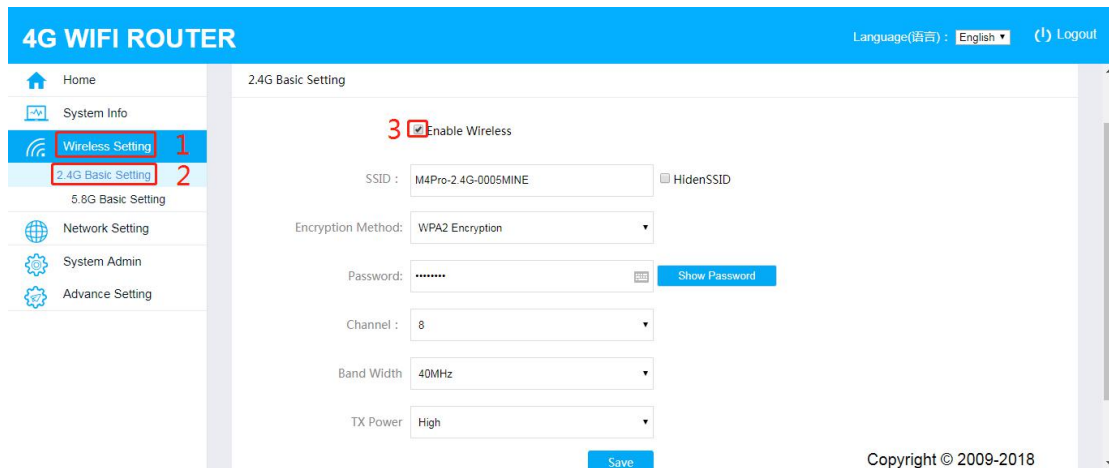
4G WIFI ROUTER

Language(语言) : English ▾ Logout

Home
System Info
Wireless Setting 1
2.4G Basic Setting 2
5.8G Basic Setting
Network Setting
System Admin
Advance Setting

2.4G Basic Setting

3 Enable Wireless

SSID : M4Pro-2.4G-0005MINE HidenSSID

Encryption Method: WPA2 Encryption

Password: ••••••••• Show Password

Channel : 8

Band Width 40MHz

TX Power High

Save

Copyright © 2009-2018